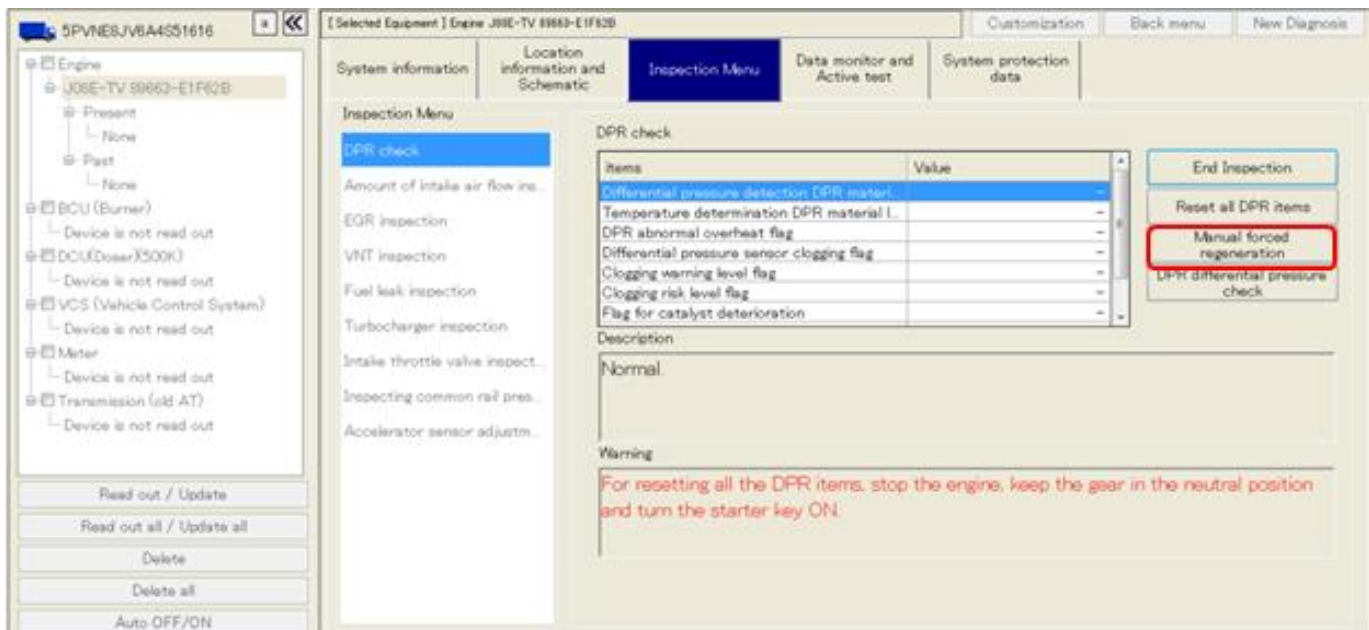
5PVNE8JV6A4S51616

Engine
J08E-TV 89663-E1F62B
Present
None
Past
None
BCU (Burner)
Device is not read out
DCU(Doser)(500K)
Device is not read out
VCS (Vehicle Control System)
Device is not read out
Meter
Device is not read out
Transmission (old AT)
Device is not read out

Read out / Update
Read out all / Update all
Delete
Delete all
Auto OFF/ON

[ Selected Equipment ] Engine J08E-TV 89663-E1F62B

Customization
Back menu
New Diagnosis

System information
Location information and Schematic
Inspection Menu
Data monitor and Active test
System protection data

Inspection Menu
DPR check
Amount of intake air flow ins...
EGR inspection
VNT inspection
Fuel leak inspection
Turbocharger inspection
Intake throttle valve inspect...
Inspecting common rail pres...
Accelerator sensor adjustm...

DPR check

| Items | Value |
|---|---|
| Differential pressure detection DPR materi... | - |
| Temperature determination DPR material l... | - |
| DPR abnormal overheat flag | - |
| Differential pressure sensor clogging flag | - |
| Clogging warning level flag | - |
| Clogging risk level flag | - |
| Flag for catalyst deterioration | - |

End Inspection
Reset all DPR items
Manual forced regeneration
DPR differential pressure check

Description
Normal.

Warning
For resetting all the DPR items, stop the engine, keep the gear in the neutral position and turn the starter key ON.